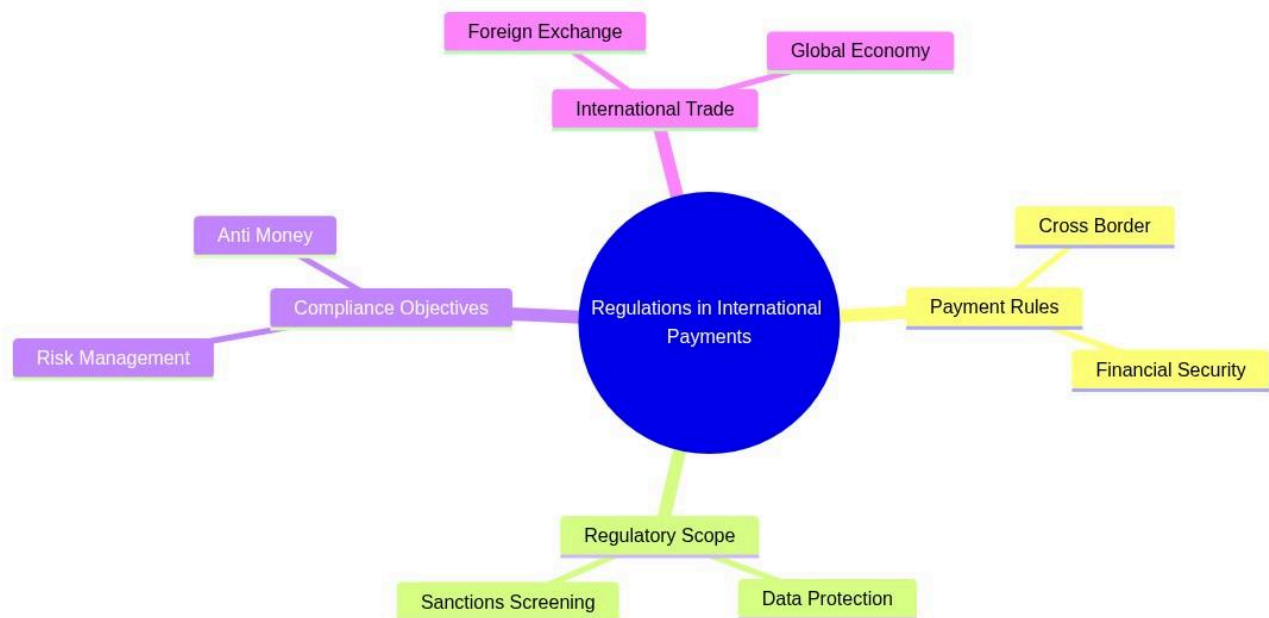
Regulations in International Payments

International Trade

Foreign Exchange

Global Economy

Payment Rules

Cross Border

Financial Security

Regulatory Scope

Sanctions Screening

Data Protection

Compliance Objectives

Anti Money

Risk Management